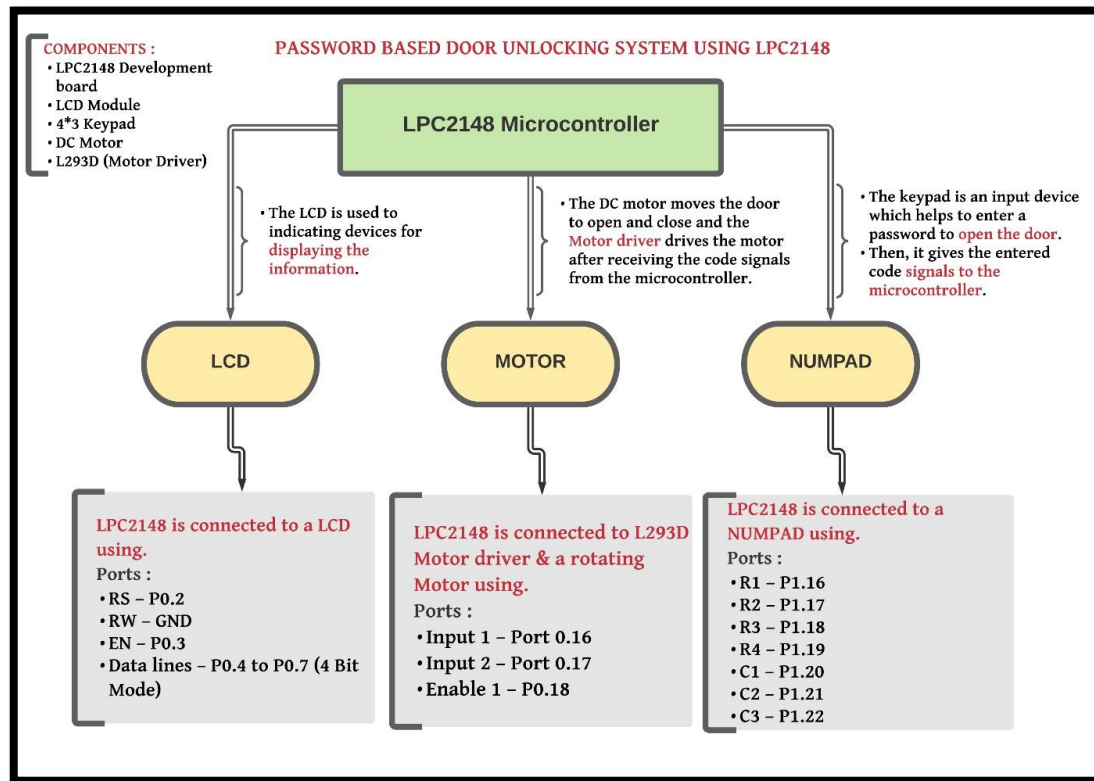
COMPONENTS :
• LPC2148 Development board
• LCD Module
• 4*3 Keypad
• DC Motor
• L293D (Motor Driver)

PASSWORD BASED DOOR UNLOCKING SYSTEM USING LPC2148

LPC2148 Microcontroller

• The LCD is used to indicating devices for displaying the information.

• The DC motor moves the door to open and close and the Motor driver drives the motor after receiving the code signals from the microcontroller.

• The keypad is an input device which helps to enter a password to open the door.
• Then, it gives the entered code signals to the microcontroller.

LCD

MOTOR

NUMPAD

LPC2148 is connected to a LCD using.
Ports :
• RS – P0.2
• RW – GND
• EN – P0.3
• Data lines – P0.4 to P0.7 (4 Bit Mode)

LPC2148 is connected to L293D Motor driver & a rotating Motor using.
Ports :
• Input 1 – Port 0.16
• Input 2 – Port 0.17
• Enable 1 – P0.18

LPC2148 is connected to a NUMPAD using.
Ports :
• R1 – P1.16
• R2 – P1.17
• R3 – P1.18
• R4 – P1.19
• C1 – P1.20
• C2 – P1.21
• C3 – P1.22